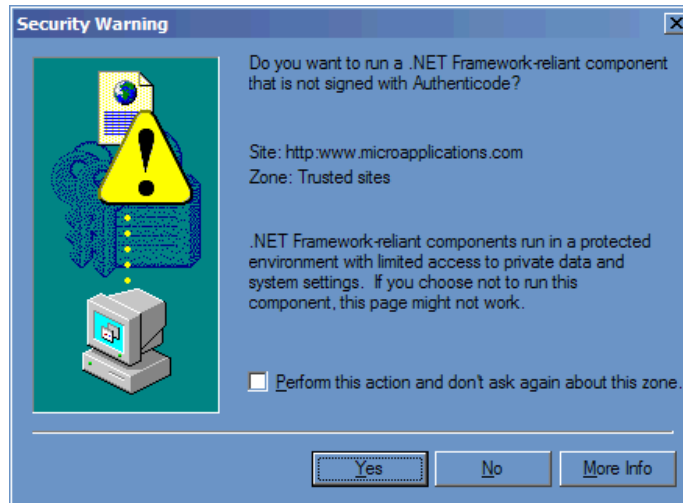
Security Warning

Do you want to run a .NET Framework-reliant component that is not signed with Authenticode?

Site: http:www.microapplications.com
Zone: Trusted sites

.NET Framework-reliant components run in a protected environment with limited access to private data and system settings. If you choose not to run this component, this page might not work.

Perform this action and don't ask again about this zone.

Yes
No
More Info